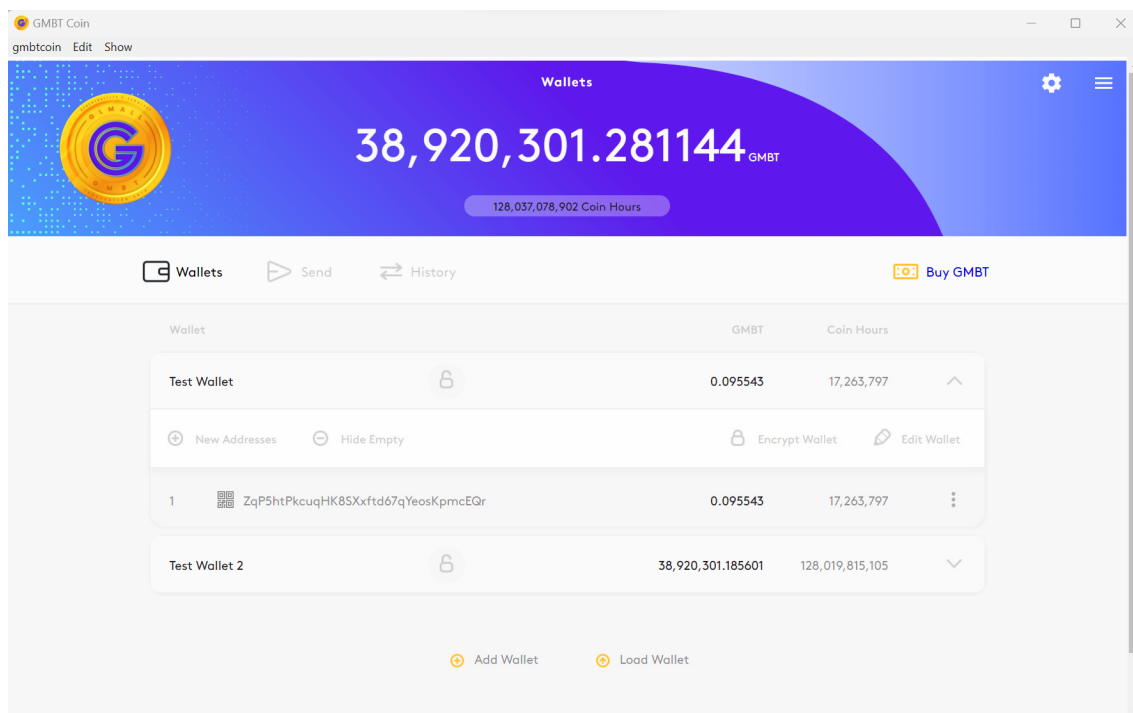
GMBT Coin

gmbtcoin Edit Show

Wallets

38,920,301.281144 GMBT

128,037,078,902 Coin Hours

Wallets Send History Buy GMBT

| Wallet | | GMBT | Coin Hours |
|---|---|---|---|
| Test Wallet | | 0.095543 | 17,263,797 |

New Addresses Hide Empty Encrypt Wallet Edit Wallet

| 1 | ZqP5htPkcuqHK8SXxftd67qYeosKpmcEQr | 0.095543 | 17,263,797 |
|---|---|---|---|

| Test Wallet 2 | 38,920,301.185601 | 128,019,815,105 |
|---|---|---|

Add Wallet Load Wallet